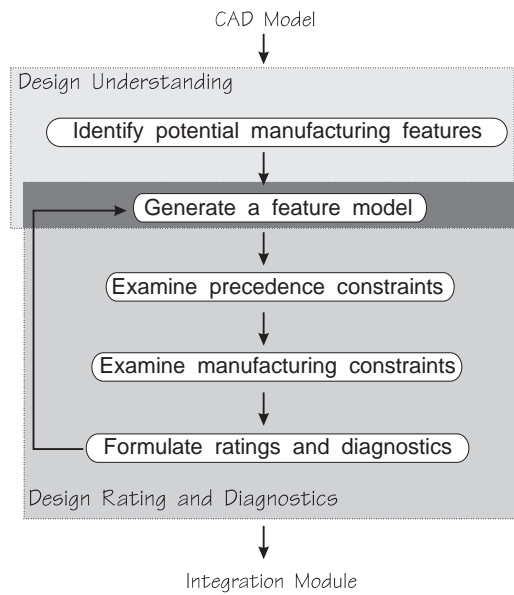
CAD Model

Design Understanding

Identify potential manufacturing features

Generate a feature model

Examine precedence constraints

Examine manufacturing constraints

Formulate ratings and diagnostics

Design Rating and Diagnostics

Integration Module